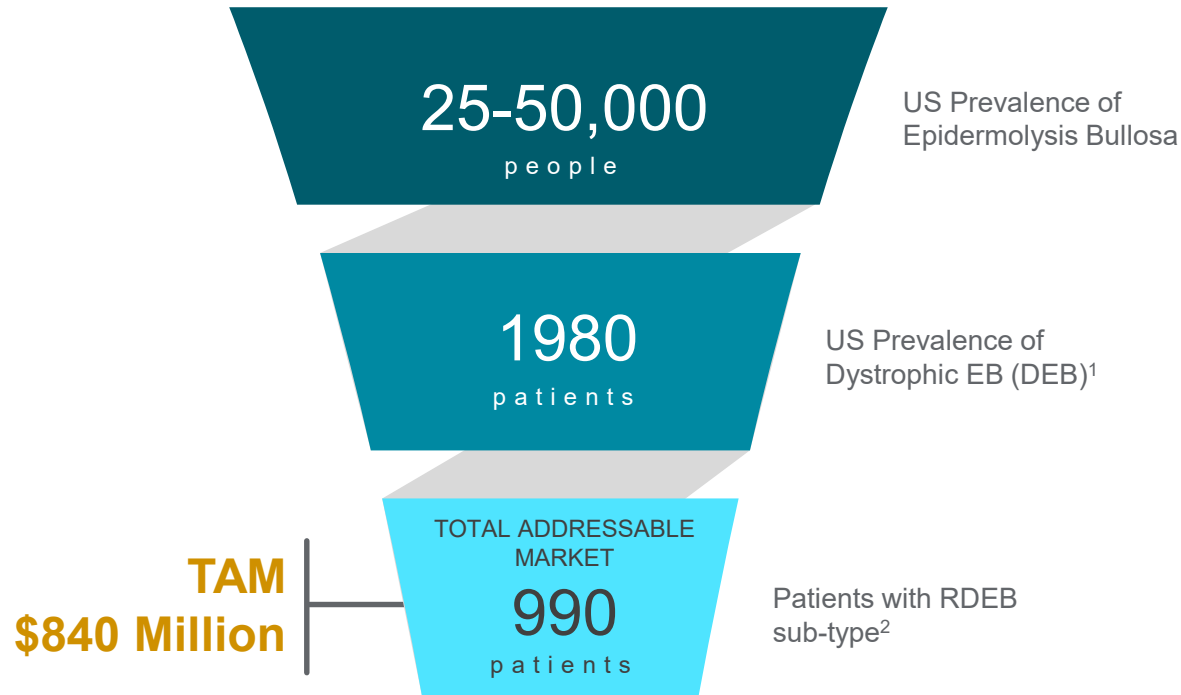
25-50,000
people

US Prevalence of Epidermolysis Bullosa

1980
patients

US Prevalence of Dystrophic EB (DEB)$^1$

TOTAL ADDRESSABLE MARKET
990
patients

Patients with RDEB sub-type$^2$

TAM
$840 Million